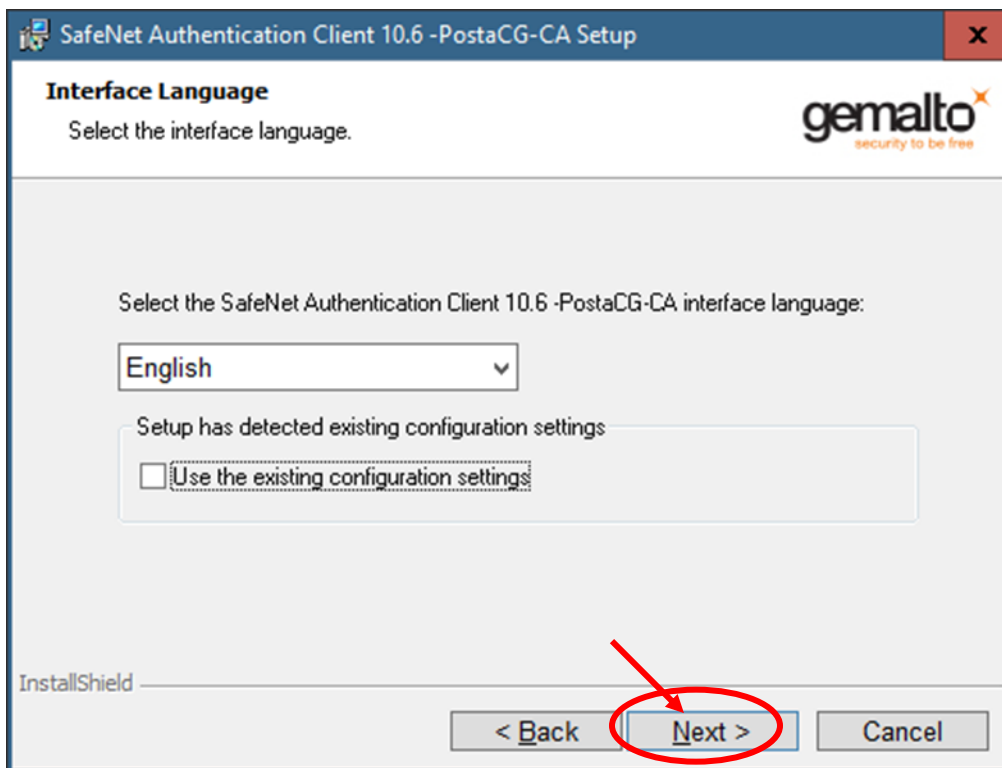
SafeNet Authentication Client 10.6 -PostaCG-CA Setup

x

Interface Language

Select the interface language.

gemalto

security to be free

Select the SafeNet Authentication Client 10.6 -PostaCG-CA interface language:

English

Setup has detected existing configuration settings

Use the existing configuration settings

InstallShield

< Back

Next >

Cancel